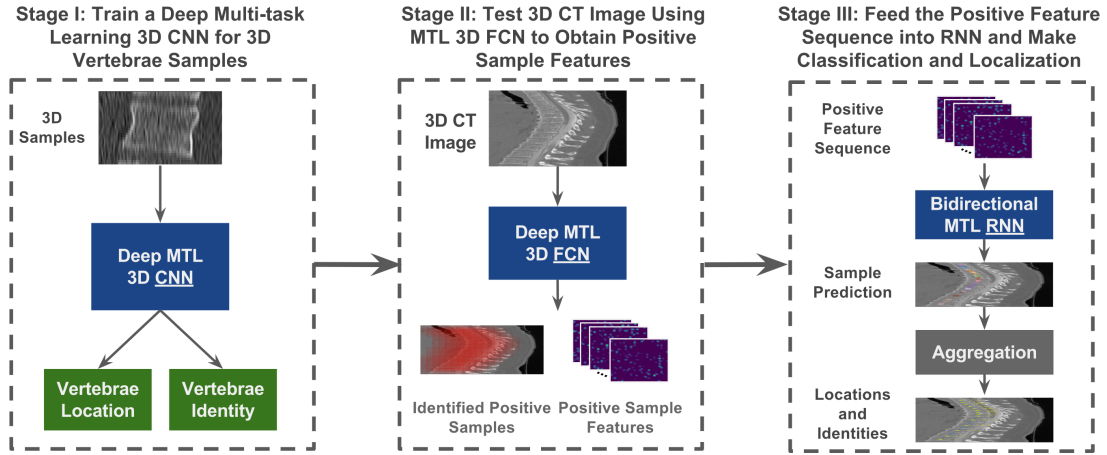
Stage I: Train a Deep Multi-task Learning 3D CNN for 3D Vertebrae Samples

3D Samples

Deep MTL 3D CNN

Vertebrae Location

Vertebrae Identity

Stage II: Test 3D CT Image Using MTL 3D FCN to Obtain Positive Sample Features

3D CT Image

Deep MTL 3D FCN

Identified Positive Samples

Positive Sample Features

Stage III: Feed the Positive Feature Sequence into RNN and Make Classification and Localization

Positive Feature Sequence

Bidirectional MTL RNN

Sample Prediction

Aggregation

Locations and Identities